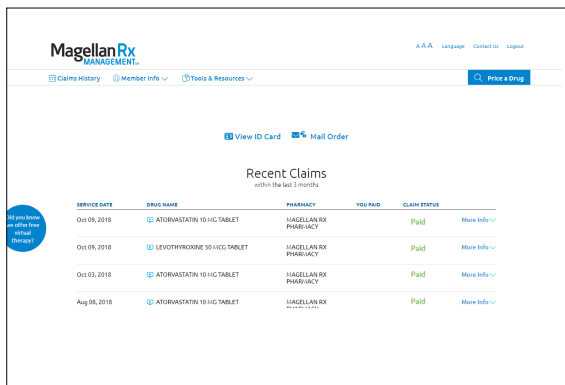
Magellan Rx MANAGEMENT.

A A A Language Contact Us Logout

Claims History Member Info Tools & Resources

Price a Drug

View ID Card Mail Order

Recent Claims
within the last 3 months

Did you know we offer free virtual therapy?

| SERVICE DATE | DRUG NAME | PHARMACY | YOU PAID | CLAIM STATUS | |
|---|---|---|---|---|---|
| Oct 09, 2018 | ATORVASTATIN 10 MG TABLET | MAGELLAN RX PHARMACY | | Paid | More Info |
| Oct 09, 2018 | LEVOTHYROXINE 50 MCG TABLET | MAGELLAN RX PHARMACY | | Paid | More Info |
| Oct 03, 2018 | ATORVASTATIN 10 MG TABLET | MAGELLAN RX PHARMACY | | Paid | More Info |
| Aug 08, 2018 | ATORVASTATIN 10 MG TABLET | MAGELLAN RX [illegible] | | Paid | More Info |